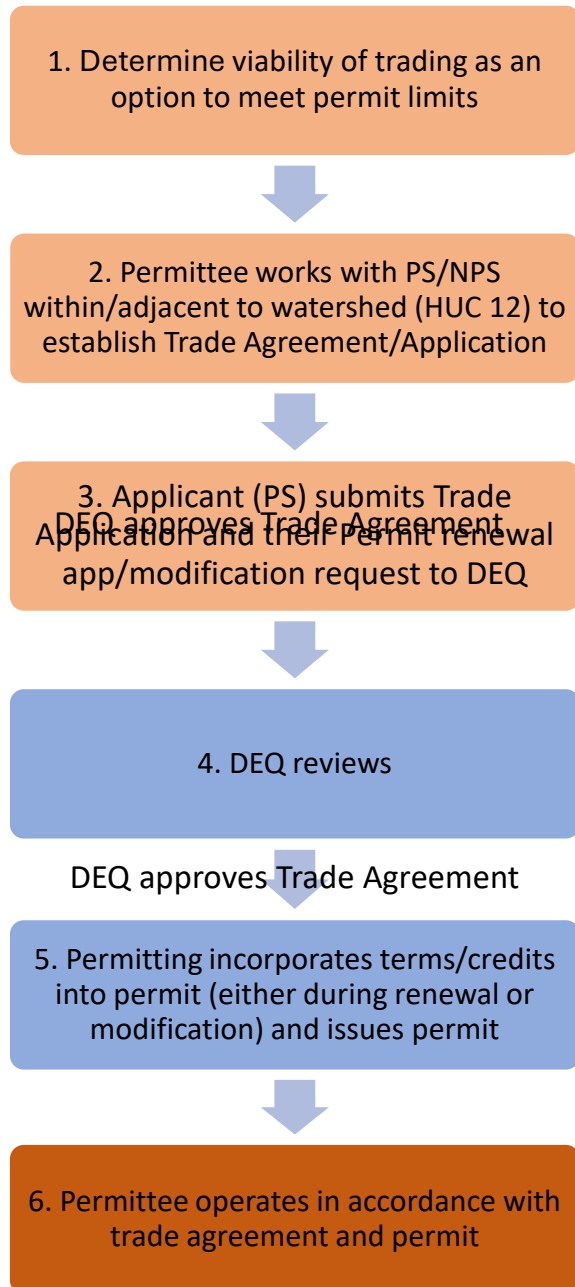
1. Determine viability of trading as an option to meet permit limits

2. Permittee works with PS/NPS within/adjacent to watershed (HUC 12) to establish Trade Agreement/Application

3. Applicant (PS) submits Trade Application and their Permit renewal app/modification request to DEQ

DEQ approves Trade Agreement

4. DEQ reviews

DEQ approves Trade Agreement

5. Permitting incorporates terms/credits into permit (either during renewal or modification) and issues permit

6. Permittee operates in accordance with trade agreement and permit